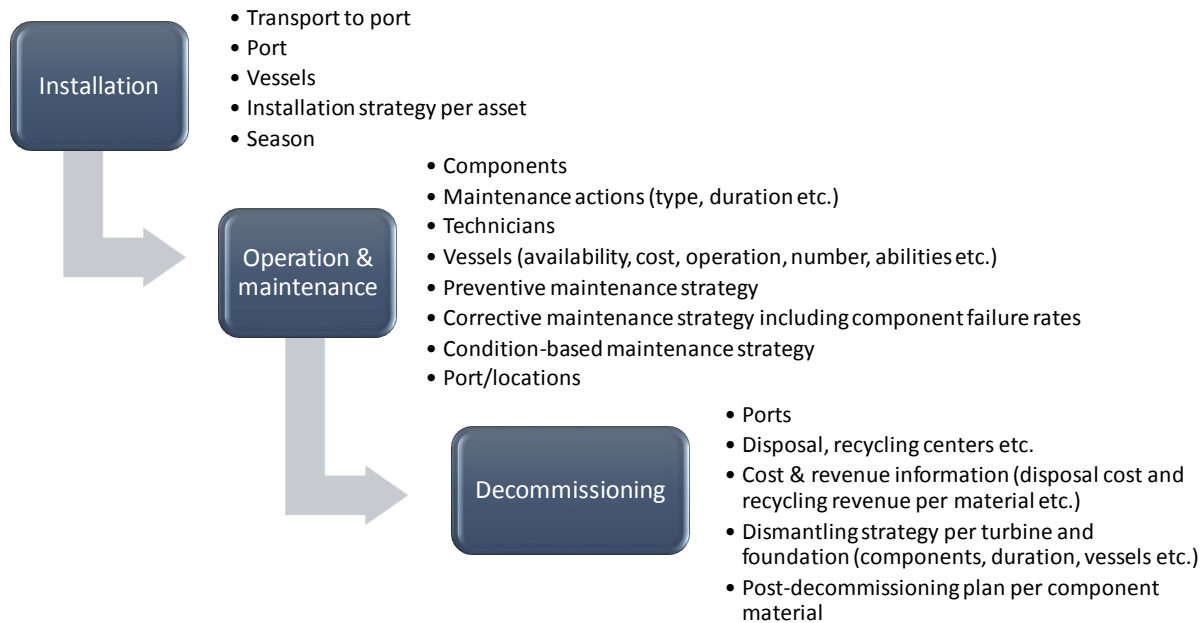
Installation

• Transport to port
• Port
• Vessels
• Installation strategy per asset
• Season

Operation & maintenance

• Components
• Maintenance actions (type, duration etc.)
• Technicians
• Vessels (availability, cost, operation, number, abilities etc.)
• Preventive maintenance strategy
• Corrective maintenance strategy including component failure rates
• Condition-based maintenance strategy
• Port/locations

Decommissioning

• Ports
• Disposal, recycling centers etc.
• Cost & revenue information (disposal cost and recycling revenue per material etc.)
• Dismantling strategy per turbine and foundation (components, duration, vessels etc.)
• Post-decommissioning plan per component material